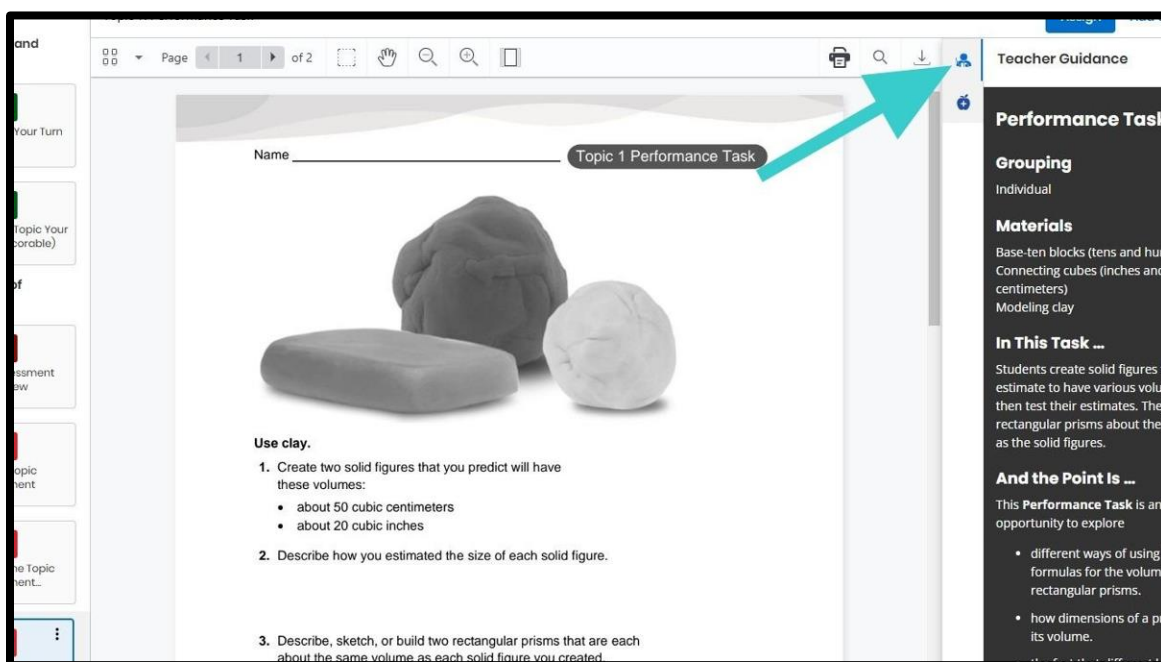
and

Your Turn

Topic Your
orable)

of

ssment
ew

opic
nent

he Topic
nent...

Page 1 of 2

Name ______ Topic 1 Performance Task

Use clay.

1. Create two solid figures that you predict will have these volumes:
• about 50 cubic centimeters
• about 20 cubic inches

2. Describe how you estimated the size of each solid figure.

3. Describe, sketch, or build two rectangular prisms that are each about the same volume as each solid figure you created.

Teacher Guidance

Performance Tas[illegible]

Grouping
Individual

Materials
Base-ten blocks (tens and hu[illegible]
Connecting cubes (inches and centimeters)
Modeling clay

In This Task ...
Students create solid figures estimate to have various volu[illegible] then test their estimates. The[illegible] rectangular prisms about the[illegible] as the solid figures.

And the Point Is ...
This Performance Task is an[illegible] opportunity to explore

• different ways of using formulas for the volum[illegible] rectangular prisms.
• how dimensions of a p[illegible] its volume.